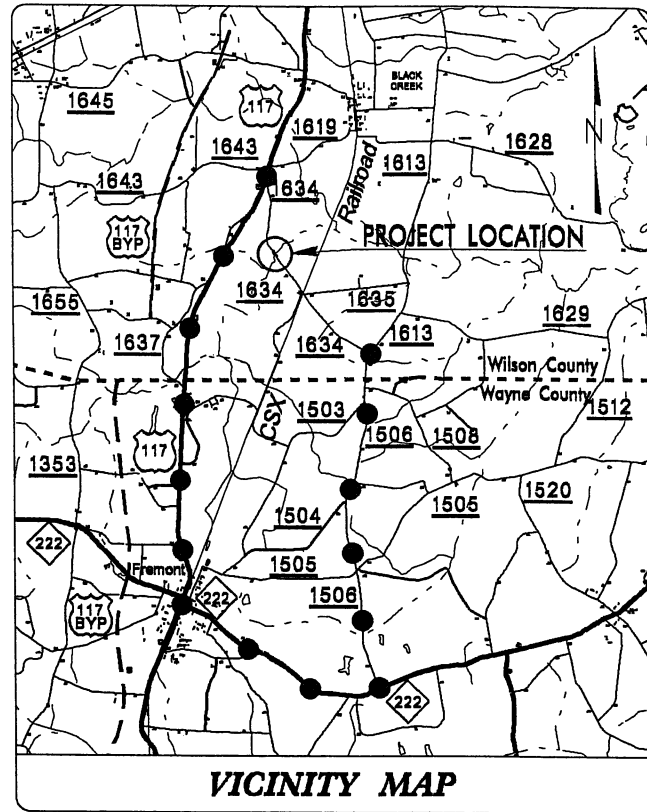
BLACK CREEK

1645

117

1619

1643

1613

1628

N

1643

1634

Railroad

117 BYP

PROJECT LOCATION

1634

1635

1655

1629

1613

1637

1634

Wilson County

Wayne County

1503

CSX

1512

1506

1508

117

1353

1520

1505

1504

222

Fremont

1505

222

117 BYP

1506

222

VICINITY MAP